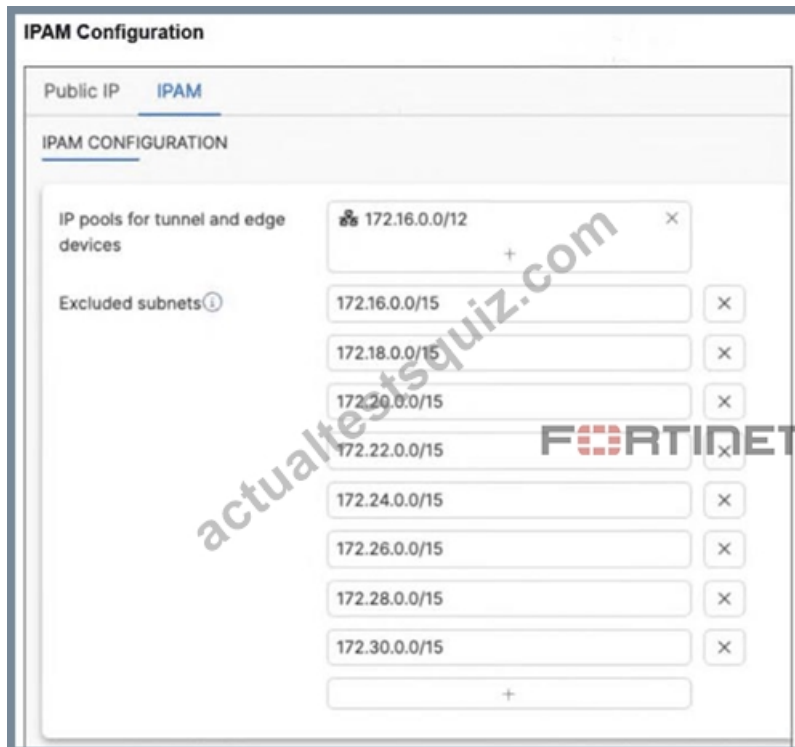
IPAM Configuration

Public IP IPAM

IPAM CONFIGURATION

IP pools for tunnel and edge devices

172.16.0.0/12 ×

+

Excluded subnets ⓘ

172.16.0.0/15 ×

172.18.0.0/15 ×

172.20.0.0/15 ×

172.22.0.0/15 ×

172.24.0.0/15 ×

172.26.0.0/15 ×

172.28.0.0/15 ×

172.30.0.0/15 ×

+

actualtestsquiz.com

FORTINET